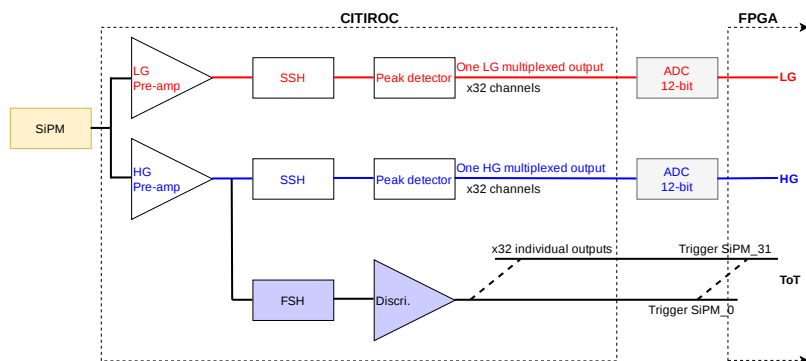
CITIROC

FPGA

SiPM

LG
Pre-amp

SSH

Peak detector

One LG multiplexed output

x32 channels

ADC
12-bit

LG

HG
Pre-amp

SSH

Peak detector

One HG multiplexed output

x32 channels

ADC
12-bit

HG

x32 individual outputs

Trigger SiPM_31

ToT

FSH

Discri.

Trigger SiPM_0